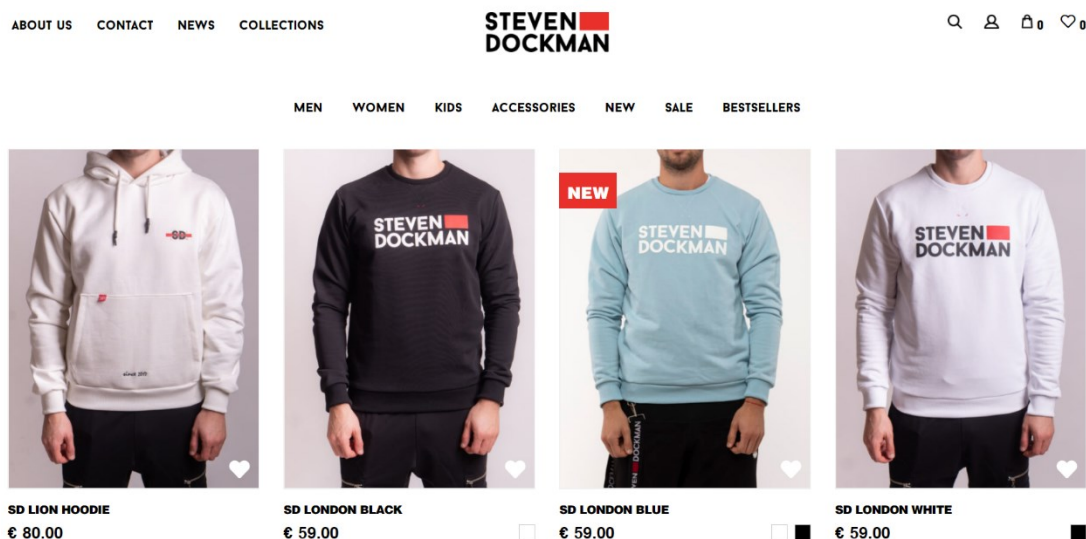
ABOUT US CONTACT NEWS COLLECTIONS

STEVEN DOCKMAN

0 0

MEN WOMEN KIDS ACCESSORIES NEW SALE BESTSELLERS

SD

since 2015

STEVEN DOCKMAN

NEW

STEVEN DOCKMAN

STEVEN DOCKMAN

STEVEN DOCKMAN

SD LION HOODIE
€ 80.00

SD LONDON BLACK
€ 59.00

SD LONDON BLUE
€ 59.00

SD LONDON WHITE
€ 59.00